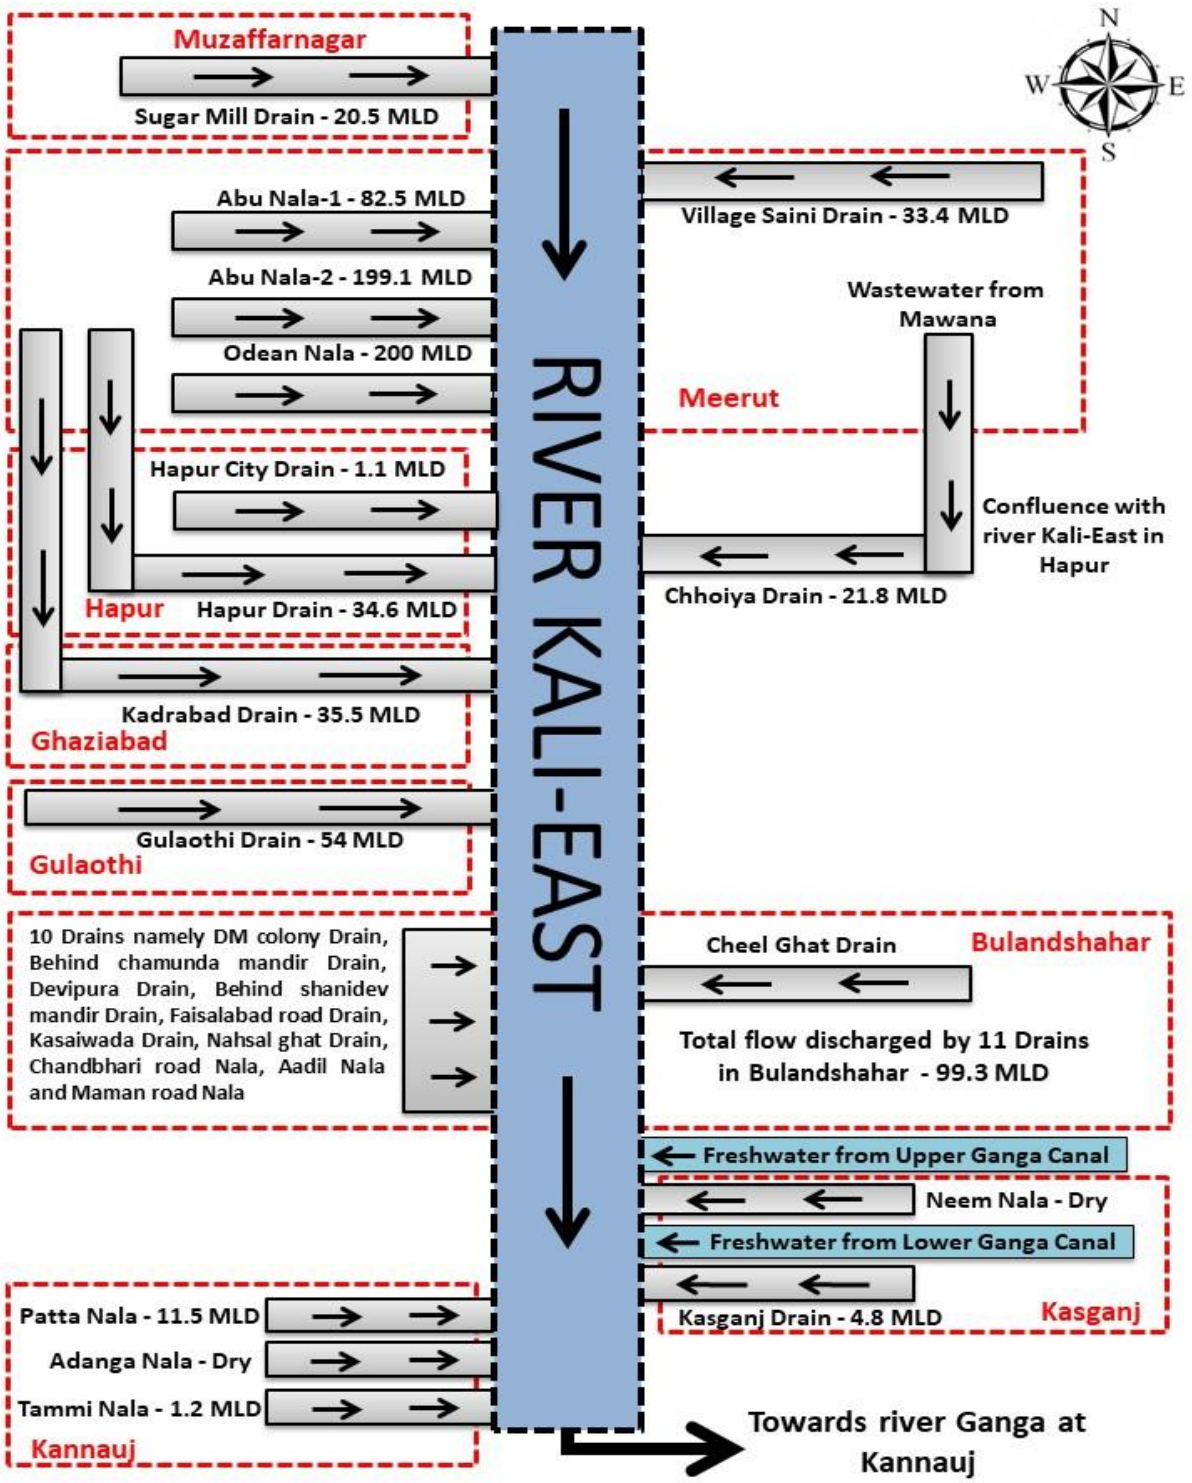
Muzaffarnagar

Sugar Mill Drain - 20.5 MLD

N
W
E
S

Abu Nala-1 - 82.5 MLD

Village Saini Drain - 33.4 MLD

Abu Nala-2 - 199.1 MLD

Wastewater from Mawana

Odean Nala - 200 MLD

RIVER KALI-EAST

Meerut

Hapur City Drain - 1.1 MLD

Confluence with river Kali-East in Hapur

Hapur

Hapur Drain - 34.6 MLD

Chhoiya Drain - 21.8 MLD

Kadrabad Drain - 35.5 MLD

Ghaziabad

Gulaothi Drain - 54 MLD

Gulaothi

10 Drains namely DM colony Drain, Behind chamunda mandir Drain, Devipura Drain, Behind shanidev mandir Drain, Faisalabad road Drain, Kasaiwada Drain, Nahsal ghat Drain, Chandbhari road Nala, Aadil Nala and Maman road Nala

Cheel Ghat Drain

Bulandshahar

Total flow discharged by 11 Drains in Bulandshahar - 99.3 MLD

Freshwater from Upper Ganga Canal

Neem Nala - Dry

Freshwater from Lower Ganga Canal

Kasganj Drain - 4.8 MLD

Kasganj

Patta Nala - 11.5 MLD

Adanga Nala - Dry

Tammi Nala - 1.2 MLD

Kannauj

Towards river Ganga at Kannauj